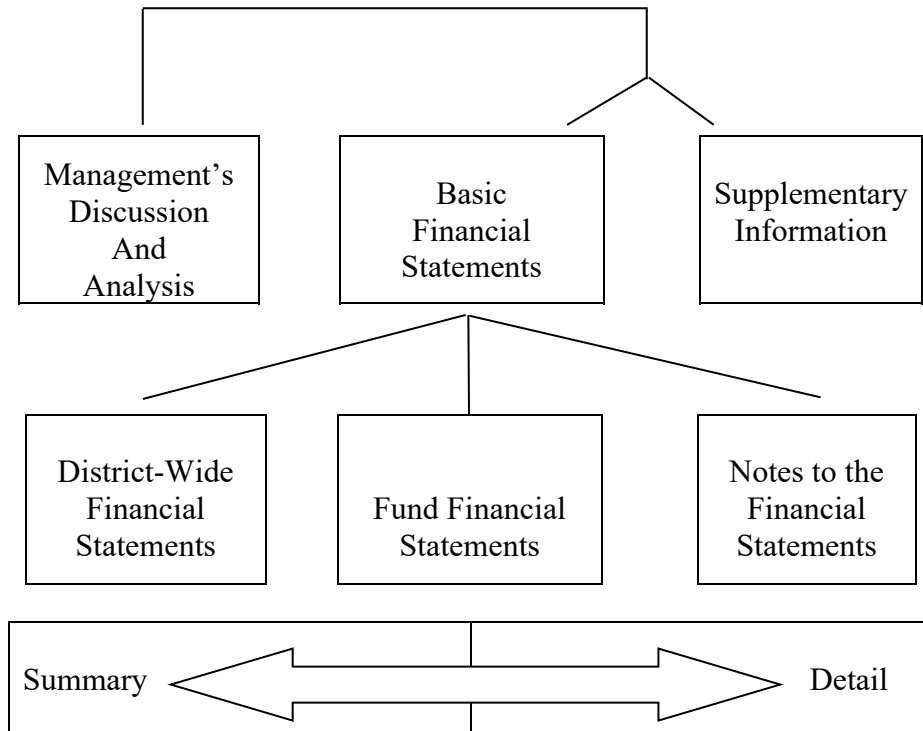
Management's Discussion And Analysis

Basic Financial Statements

Supplementary Information

District-Wide Financial Statements

Fund Financial Statements

Notes to the Financial Statements

Summary

Detail